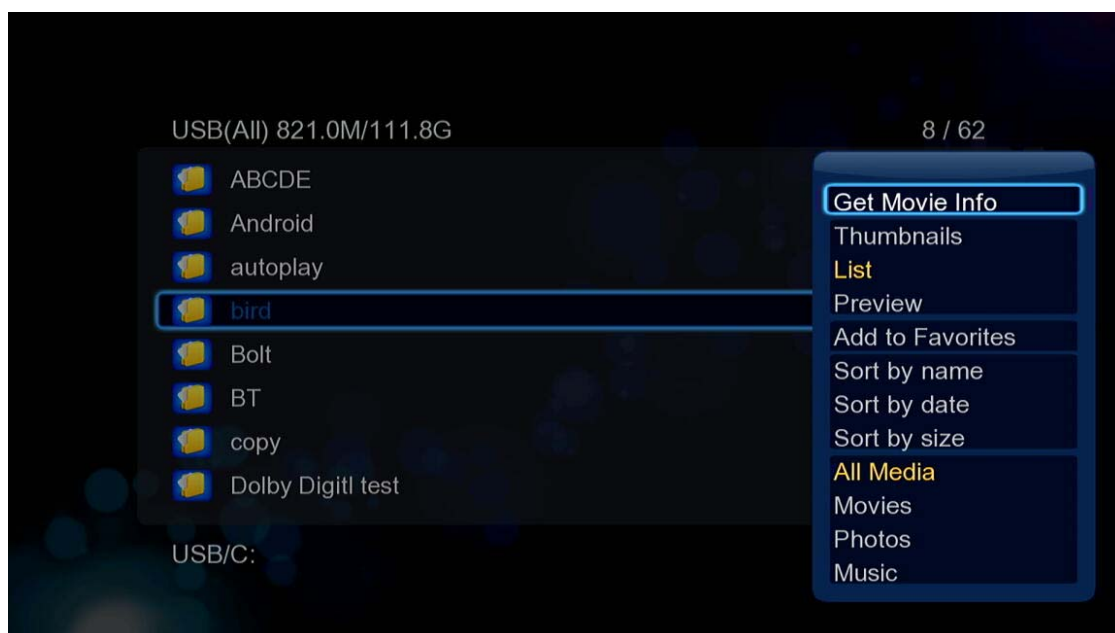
USB(All) 821.0M/111.8G

8 / 62

ABCDE
Android
autoplay
bird
Bolt
BT
copy
Dolby Digitl test

USB/C:

Get Movie Info
Thumbnails
List
Preview
Add to Favorites
Sort by name
Sort by date
Sort by size
All Media
Movies
Photos
Music